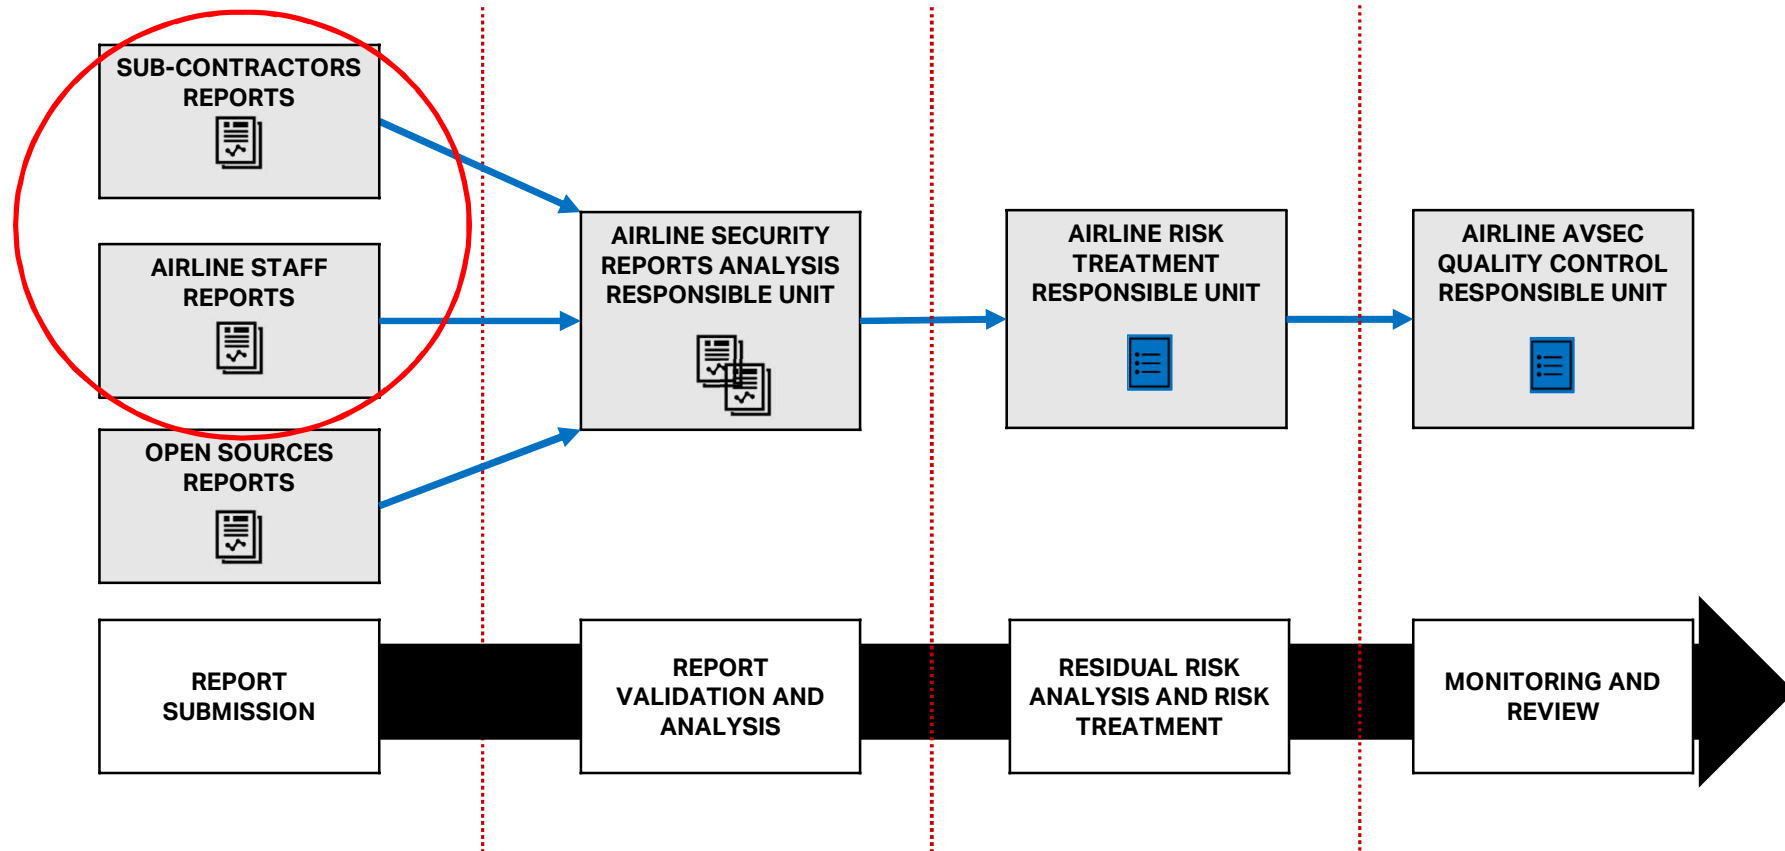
SUB-CONTRACTORS REPORTS

AIRLINE STAFF REPORTS

OPEN SOURCES REPORTS

AIRLINE SECURITY REPORTS ANALYSIS RESPONSIBLE UNIT

AIRLINE RISK TREATMENT RESPONSIBLE UNIT

AIRLINE AVSEC QUALITY CONTROL RESPONSIBLE UNIT

REPORT SUBMISSION

REPORT VALIDATION AND ANALYSIS

RESIDUAL RISK ANALYSIS AND RISK TREATMENT

MONITORING AND REVIEW